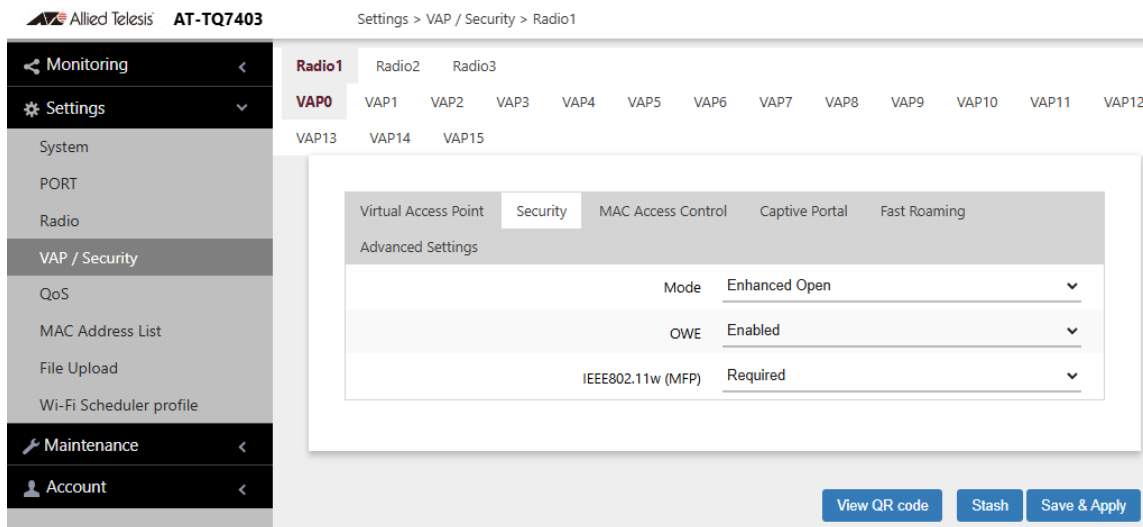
Allied Telesis AT-TQ7403

Settings > VAP / Security > Radio1

Monitoring
Settings
System
PORT
Radio
VAP / Security
QoS
MAC Address List
File Upload
Wi-Fi Scheduler profile
Maintenance
Account

Radio1 Radio2 Radio3

VAP0 VAP1 VAP2 VAP3 VAP4 VAP5 VAP6 VAP7 VAP8 VAP9 VAP10 VAP11 VAP12 VAP13 VAP14 VAP15

Virtual Access Point Security MAC Access Control Captive Portal Fast Roaming Advanced Settings

| | |
|---|---|
| Mode | Enhanced Open |
| OWE | Enabled |
| IEEE802.11w (MFP) | Required |

View QR code Stash Save & Apply